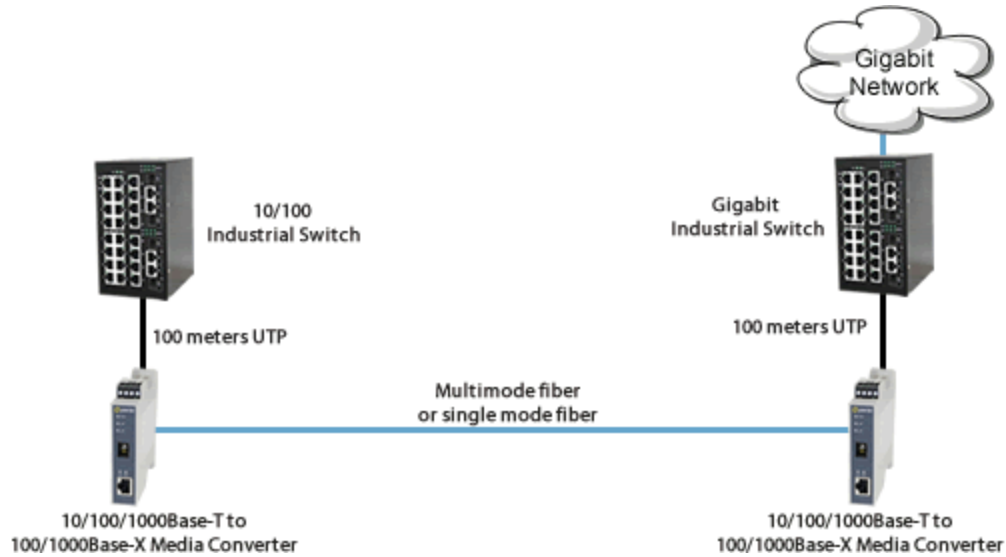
Gigabit Network

10/100 Industrial Switch

Gigabit Industrial Switch

100 meters UTP

100 meters UTP

Multimode fiber or single mode fiber

10/100/1000Base-T to 100/1000Base-X Media Converter

10/100/1000Base-T to 100/1000Base-X Media Converter